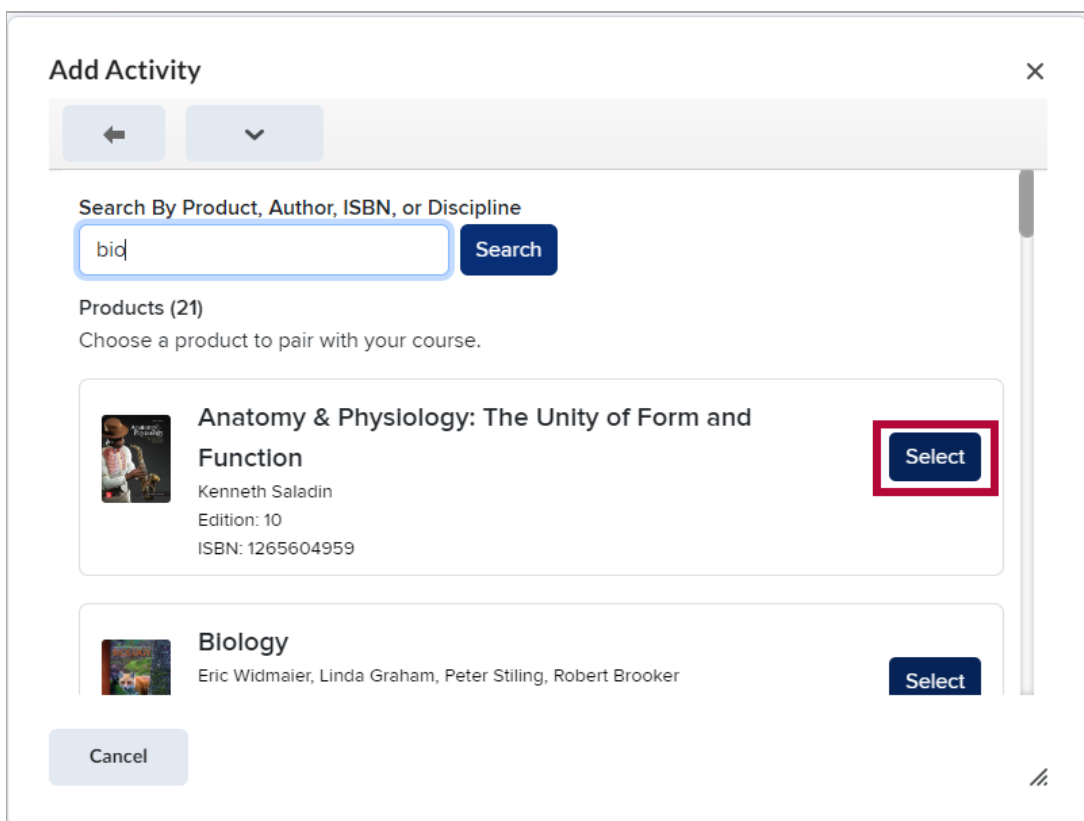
Add Activity

×

Search By Product, Author, ISBN, or Discipline

bio

Search

Products (21)

Choose a product to pair with your course.

Anatomy & Physiology: The Unity of Form and Function

Kenneth Saladin

Edition: 10

ISBN: 1265604959

Select

Biology

Eric Widmaier, Linda Graham, Peter Stiling, Robert Brooker

Select

Cancel